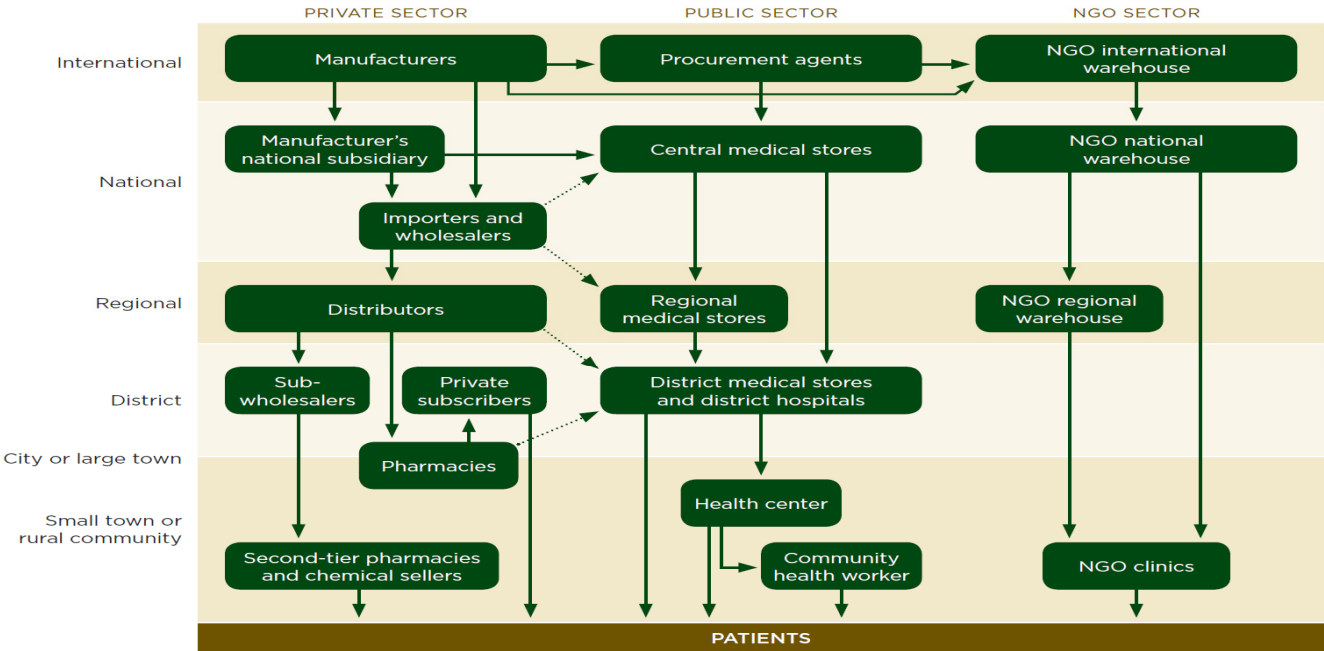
PRIVATE SECTOR
PUBLIC SECTOR
NGO SECTOR

International
National
Regional
District
City or large town
Small town or rural community

Manufacturers
Procurement agents
NGO international warehouse

Manufacturer's national subsidiary
Central medical stores
NGO national warehouse

Importers and wholesalers

Distributors
Regional medical stores
NGO regional warehouse

Sub-wholesalers
Private subscribers
District medical stores and district hospitals

Pharmacies

Health center

Second-tier pharmacies and chemical sellers
Community health worker
NGO clinics

PATIENTS